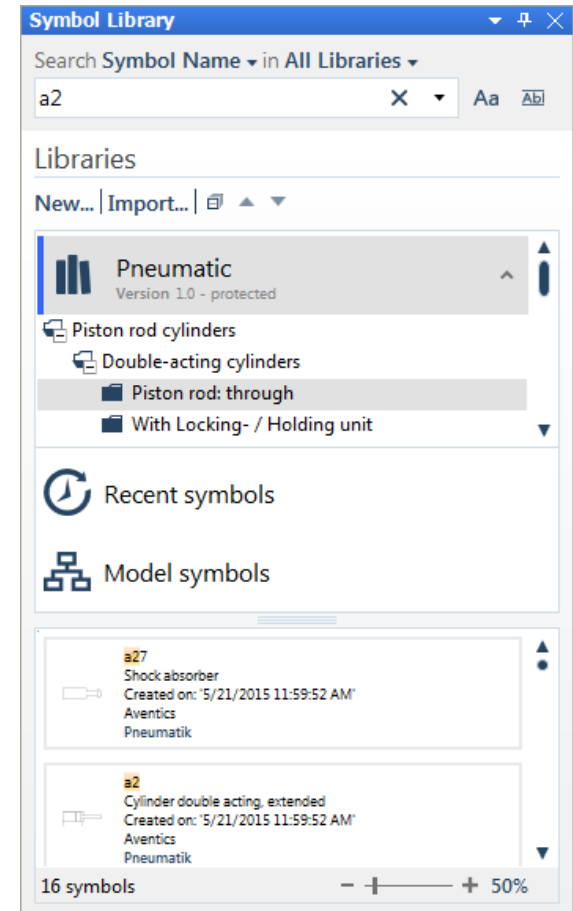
Symbol Library

Search Symbol Name in All Libraries

a2

Aa Abl

Libraries

New... | Import...

Pneumatic
Version 1.0 - protected

Piston rod cylinders
Double-acting cylinders
Piston rod: through
With Locking- / Holding unit

Recent symbols

Model symbols

a27
Shock absorber
Created on: '5/21/2015 11:59:52 AM'
Aventics
Pneumatik

a2
Cylinder double acting, extended
Created on: '5/21/2015 11:59:52 AM'
Aventics
Pneumatik

16 symbols

− + 50%